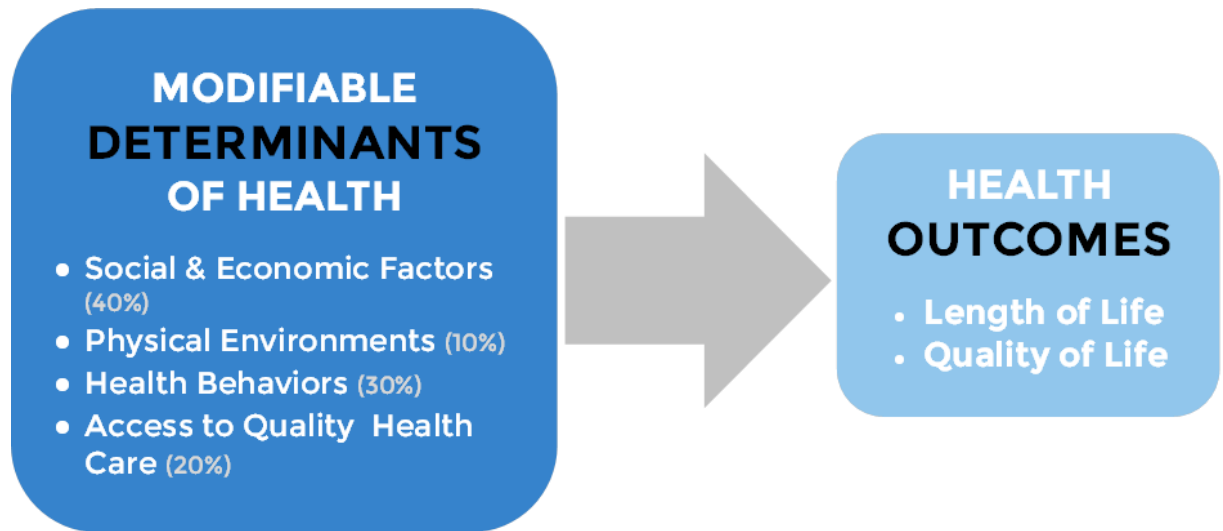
MODIFIABLE DETERMINANTS OF HEALTH

- Social & Economic Factors (40%)
- Physical Environments (10%)
- Health Behaviors (30%)
- Access to Quality Health Care (20%)

HEALTH OUTCOMES

- Length of Life
- Quality of Life